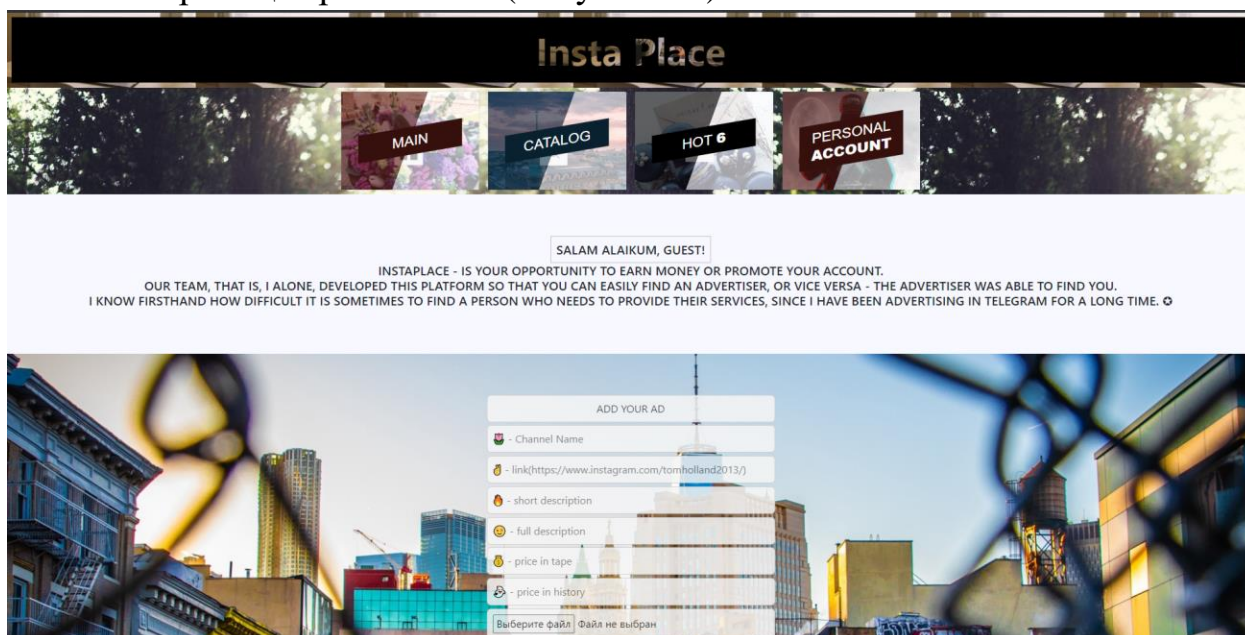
Insta Place

MAIN

CATALOG

HOT 6

PERSONAL ACCOUNT

SALAM ALAIKUM, GUEST!

INSTAPLACE - IS YOUR OPPORTUNITY TO EARN MONEY OR PROMOTE YOUR ACCOUNT.
OUR TEAM, THAT IS, I ALONE, DEVELOPED THIS PLATFORM SO THAT YOU CAN EASILY FIND AN ADVERTISER, OR VICE VERSA - THE ADVERTISER WAS ABLE TO FIND YOU.
I KNOW FIRSTHAND HOW DIFFICULT IT IS SOMETIMES TO FIND A PERSON WHO NEEDS TO PROVIDE THEIR SERVICES, SINCE I HAVE BEEN ADVERTISING IN TELEGRAM FOR A LONG TIME.

ADD YOUR AD

- Channel Name

- link(https://www.instagram.com/tomholland2013/)

- short description

- full description

- price in tape

- price in history

Выберите файл Файл не выбран